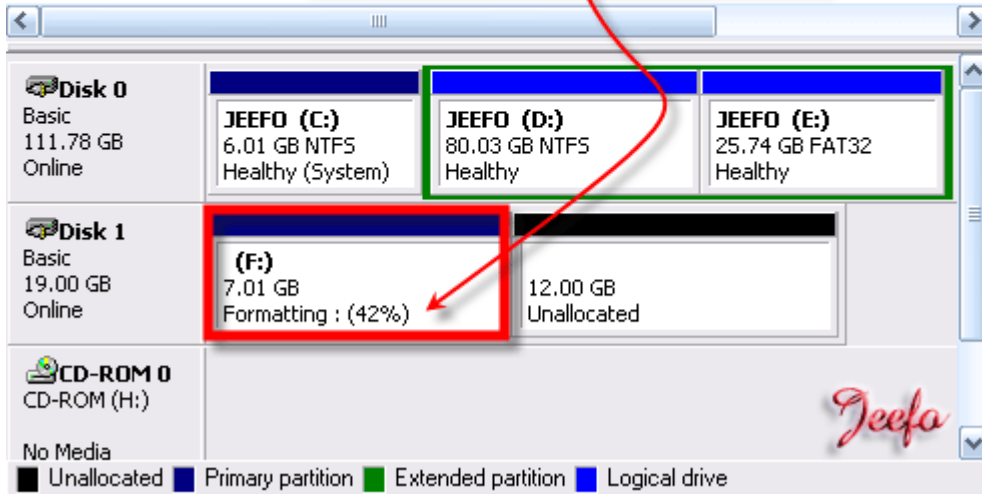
Disk 0
Basic
111.78 GB
Online

JEEFO (C:)
6.01 GB NTFS
Healthy (System)

JEEFO (D:)
80.03 GB NTFS
Healthy

JEEFO (E:)
25.74 GB FAT32
Healthy

Disk 1
Basic
19.00 GB
Online

(F:)
7.01 GB
Formatting : (42%)

12.00 GB
Unallocated

CD-ROM 0
CD-ROM (H:)

No Media

Jeefo

Unallocated Primary partition Extended partition Logical drive